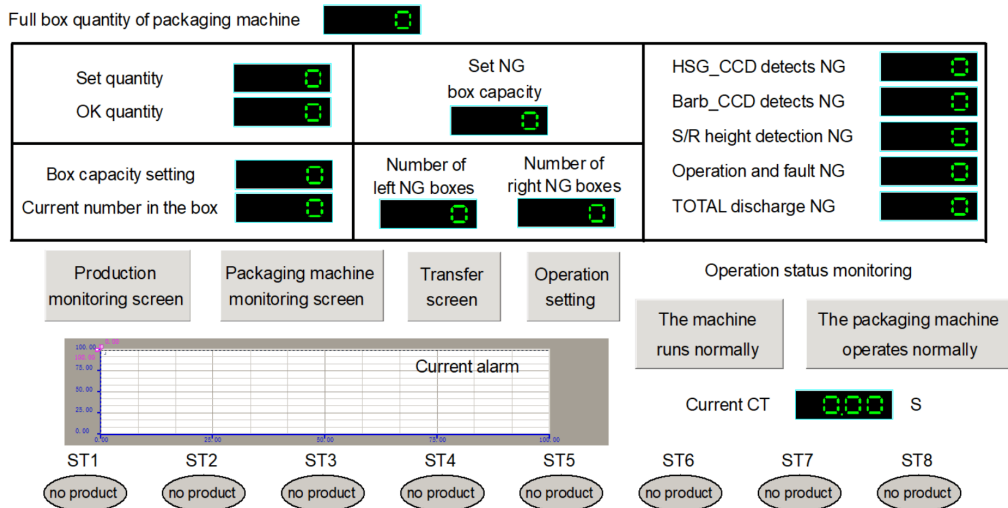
Full box quantity of packaging machine 0

Set quantity 0
OK quantity 0

Set NG box capacity 0

HSG_CCD detects NG 0
Barb_CCD detects NG 0
S/R height detection NG 0
Operation and fault NG 0
TOTAL discharge NG 0

Box capacity setting 0
Current number in the box 0

Number of left NG boxes 0
Number of right NG boxes 0

Production monitoring screen
Packaging machine monitoring screen
Transfer screen
Operation setting

Operation status monitoring

The machine runs normally
The packaging machine operates normally

100.00
75.00
50.00
25.00
0.00
0.00
25.00
50.00
75.00
100.00

Current alarm

Current CT 0.00 S

ST1 no product
ST2 no product
ST3 no product
ST4 no product
ST5 no product
ST6 no product
ST7 no product
ST8 no product